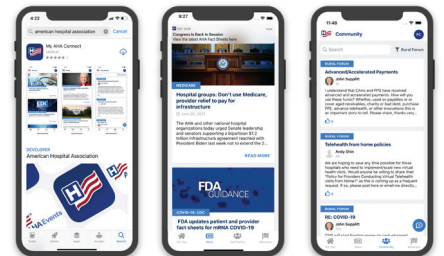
4:27

american hospital association

Cancel

My AHA Connect

DEVELOPER

American Hospital Association

AHAEvents

9:27

Congress is Back in Session

View the latest AHA Fact Sheets here

MEDICARE

Hospital groups: Don't use Medicare, provider relief to pay for infrastructure

The AHA and other national hospital organizations today urged Senate leadership and senators supporting a bipartisan $1.2 trillion infrastructure agreement reached with President Biden last week not to extend the 2...

READ MORE

FDA GUIDANCE

COVID-19, CDC

FDA updates patient and provider fact sheets for mRNA COVID-19

11:45

Community

Search

Rural Forum

RURAL FORUM

Advanced/Accelerated Payments

John Supplitt

I understand that CAHs and PPS have received advanced and accelerated payments. How will you use these funds? Whether, used as payables or to cover aged receivables, shortly or last quarter, purchase PPE, expand telehealth, or other innovations this is an important story to tell. Please share, thanks very...

RURAL FORUM

Telehealth from home policies

Andy Shih

We are hoping to save any time possible for those hospitals who need to implement/add new virtual health visits. Would anyone be willing to share their "Policy for Providers Conducting Virtual Telehealth visits from Home?" as this is coming up as a frequent request. If you could post here or email me directly...

RURAL FORUM

RE: COVID-19

John Supplitt